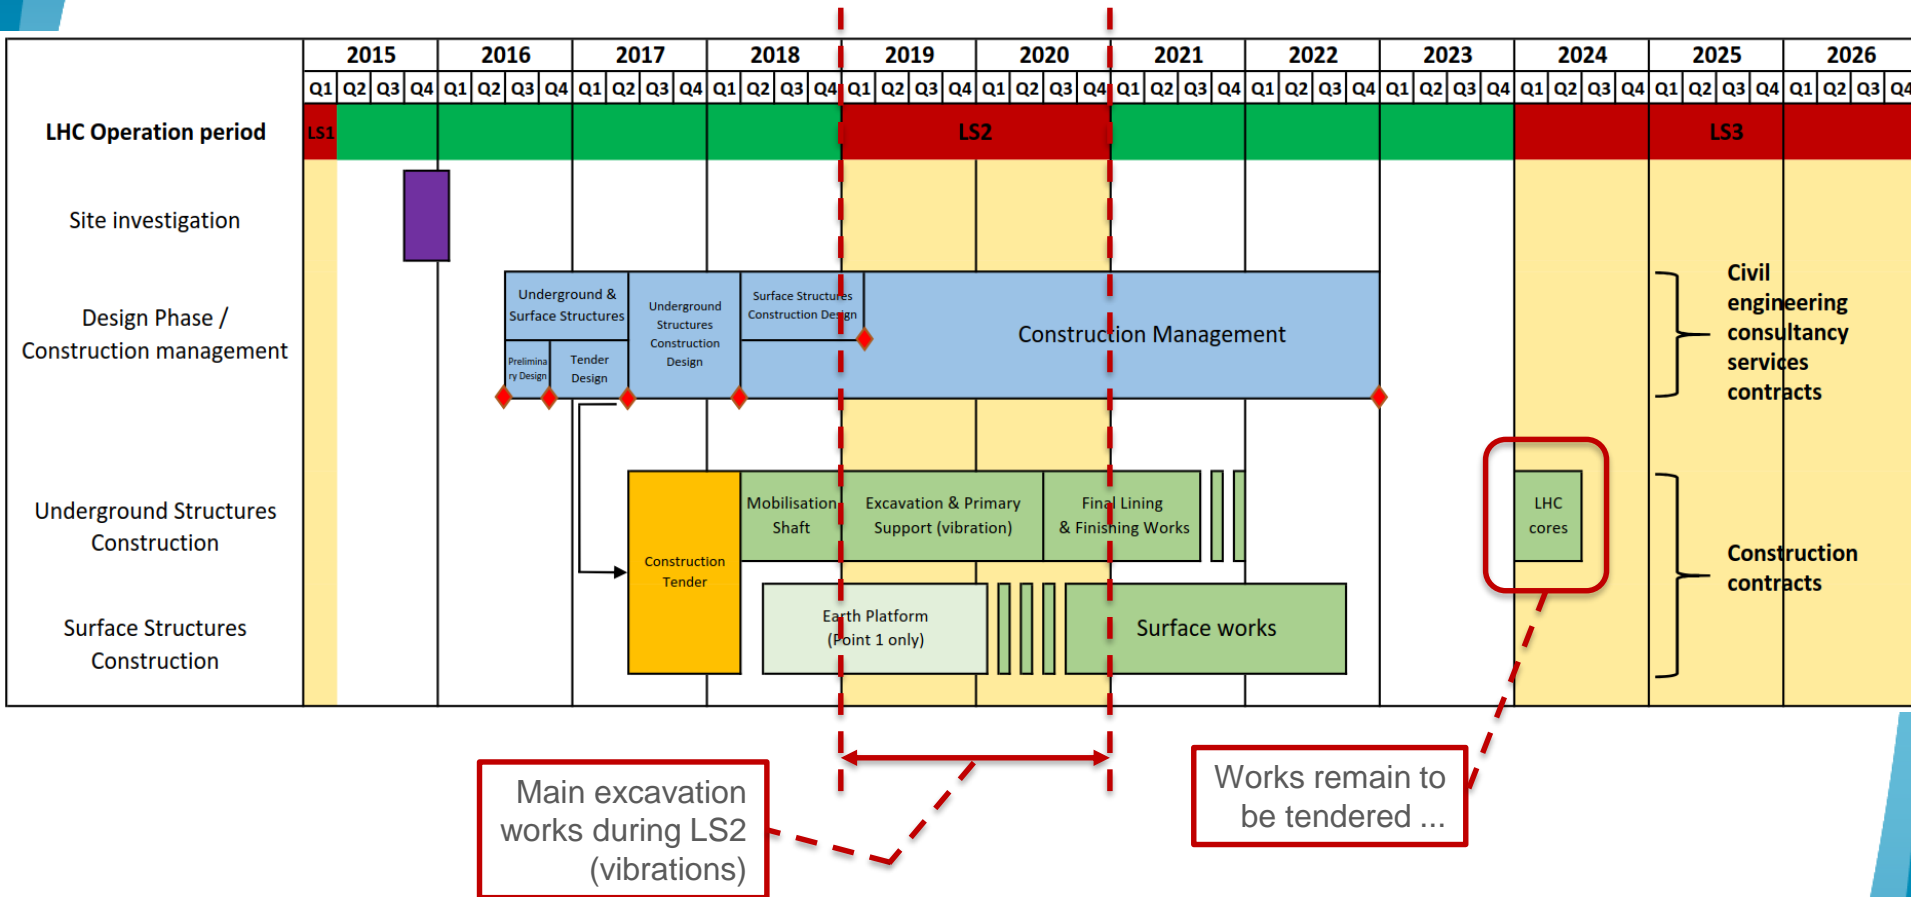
| | 2015 | | | | 2016 | | | | 2017 | | | | 2018 | | | | 2019 | | | | 2020 | | | | 2021 | | | | 2022 | | | | 2023 | | | | 2024 | | | | 2025 | | | | 2026 | | | |
|---|---|---|---|---|---|---|---|---|---|---|---|---|---|---|---|---|---|---|---|---|---|---|---|---|---|---|---|---|---|---|---|---|---|---|---|---|---|---|---|---|---|---|---|---|---|---|---|---|
| | Q1 | Q2 | Q3 | Q4 | Q1 | Q2 | Q3 | Q4 | Q1 | Q2 | Q3 | Q4 | Q1 | Q2 | Q3 | Q4 | Q1 | Q2 | Q3 | Q4 | Q1 | Q2 | Q3 | Q4 | Q1 | Q2 | Q3 | Q4 | Q1 | Q2 | Q3 | Q4 | Q1 | Q2 | Q3 | Q4 | Q1 | Q2 | Q3 | Q4 | Q1 | Q2 | Q3 | Q4 | Q1 | Q2 | Q3 | Q4 |

LHC Operation period
LS1
LS2
LS3

Site investigation

Design Phase / Construction management

Underground & Surface Structures
Preliminary Design
Tender Design
Underground Structures Construction Design
Surface Structures Construction Design
Construction Management

Civil engineering consultancy services contracts

Underground Structures Construction

Surface Structures Construction

Construction Tender
Mobilisation Shaft
Excavation & Primary Support (vibration)
Final Lining & Finishing Works
Earth Platform (Point 1 only)
Surface works
LHC cores

Construction contracts

Main excavation works during LS2 (vibrations)

Works remain to be tendered ...